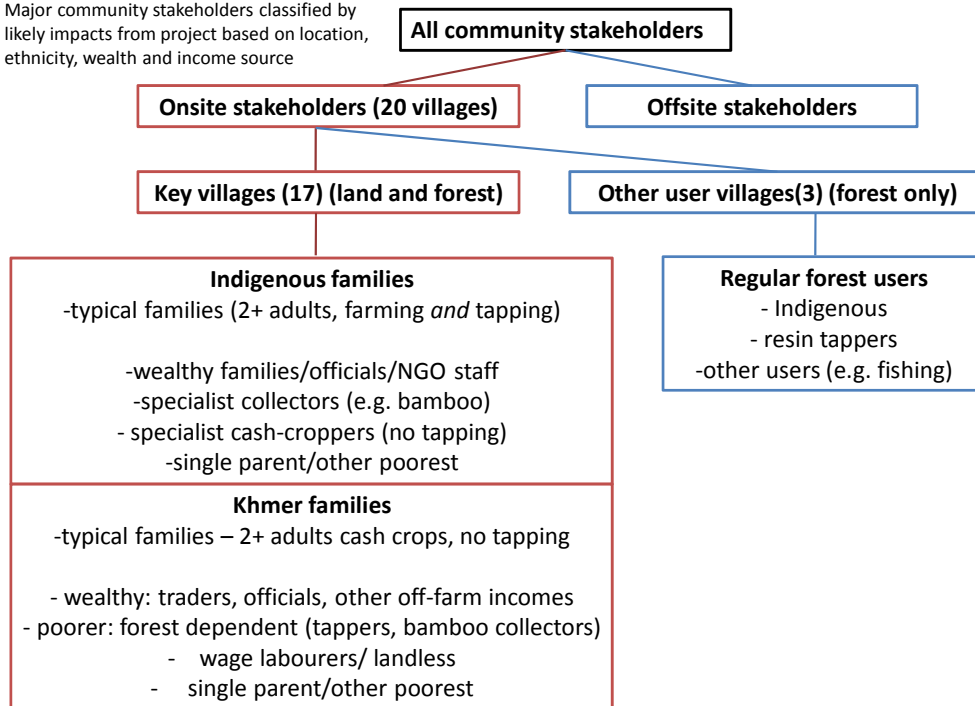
Major community stakeholders classified by likely impacts from project based on location, ethnicity, wealth and income source

**All community stakeholders**

**Onsite stakeholders (20 villages)**

**Offsite stakeholders**

**Key villages (17) (land and forest)**

**Other user villages(3) (forest only)**

**Indigenous families**
-typical families (2+ adults, farming *and* tapping)

-wealthy families/officials/NGO staff
-specialist collectors (e.g. bamboo)
- specialist cash-croppers (no tapping)
-single parent/other poorest

**Khmer families**
-typical families – 2+ adults cash crops, no tapping

- wealthy: traders, officials, other off-farm incomes
- poorer: forest dependent (tappers, bamboo collectors)
- wage labourers/ landless
- single parent/other poorest

**Regular forest users**
- Indigenous
- resin tappers
-other users (e.g. fishing)